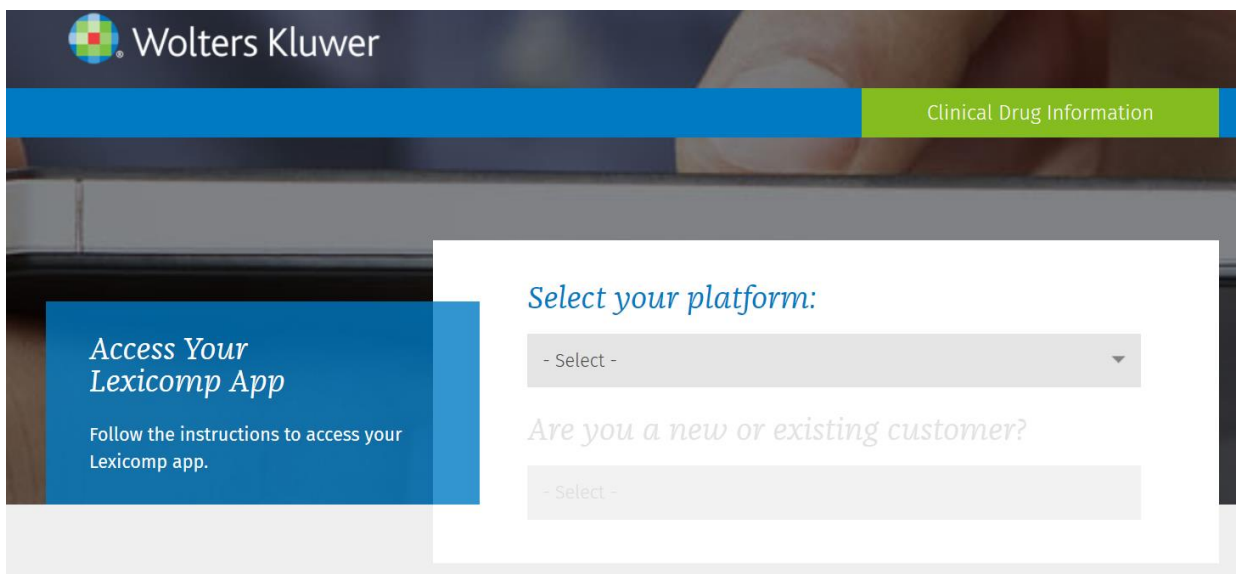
Wolters Kluwer

Clinical Drug Information

Access Your Lexicomp App

Follow the instructions to access your Lexicomp app.

Select your platform:

- Select -

Are you a new or existing customer?

- Select -